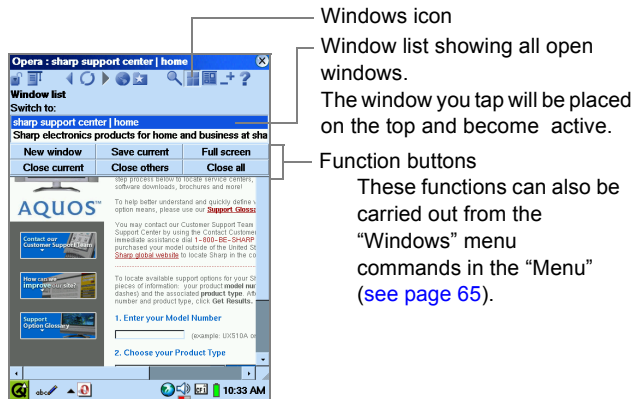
Opera : sharp support center | home

Window list

Switch to:

sharp support center | home

Sharp electronics products for home and business at sha

| New window | Save current | Full screen |
|---|---|---|
| Close current | Close others | Close all |

AQUOS

Contact our Customer Support Team

How can we improve our site?

Support Option Glossary

step process below to locate service centers, software downloads, brochures and more!

To help better understand and quickly define v option means, please use our Support Gloss

You may contact our Customer Support Team Support Center by using the Contact Customer immediate assistance dial 1-800-BE-SHARP purchased your model outside of the United St Sharp global website to locate Sharp in the co

To locate available support options for your Sh pieces of information: your product model nu dashes) and the associated product type. Aft number and product type, click Get Results.

1. Enter your Model Number

(example: UX510A o

2. Choose your Product Type

10:33 AM

Windows icon

Window list showing all open windows.
The window you tap will be placed on the top and become active.

Function buttons
These functions can also be carried out from the "Windows" menu commands in the "Menu" (see page 65).